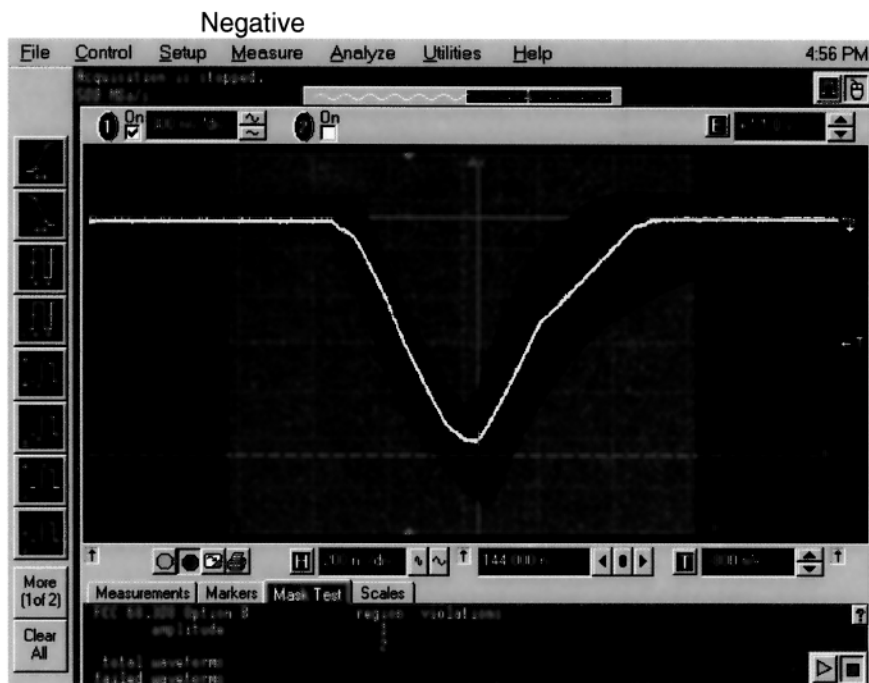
Negative

File Control Setup Measure Analyze Utilities Help 4:56 PM

Acquisition is stopped.
500 MSa/s

On
On

More (1of 2)

Clear All

144.000 n

Measurements Markers Mask Test Scales

FCC 68.308 Option B region violations
amplitude

total waveforms
failed waveforms